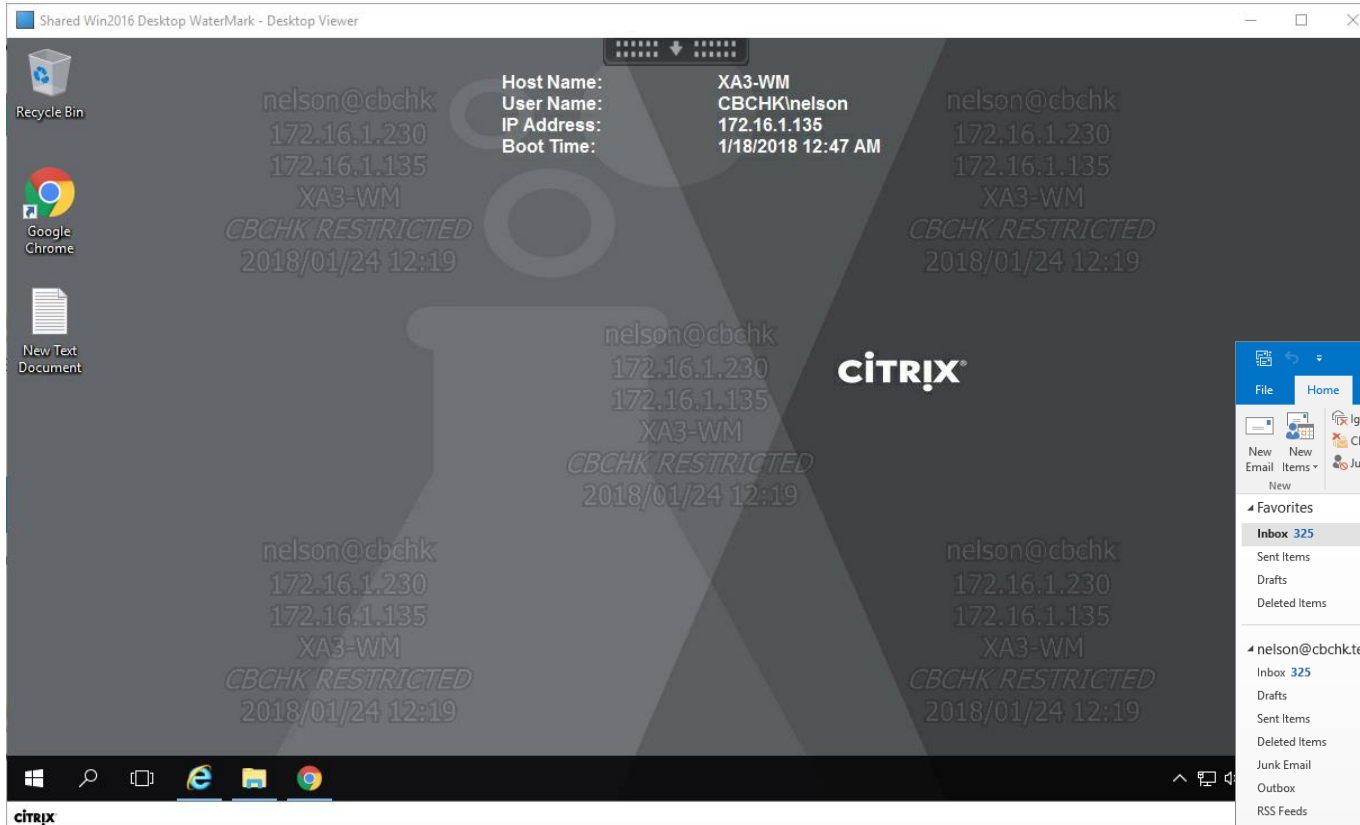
Shared Win2016 Desktop WaterMark - Desktop Viewer

Recycle Bin

Google Chrome

New Text Document

Host Name: XA3-WM
User Name: CBCHK\nelson
IP Address: 172.16.1.135
Boot Time: 1/18/2018 12:47 AM

nelson@cbchk
172.16.1.230
172.16.1.135
XA3-WM
CBCHK RESTRICTED
2018/01/24 12:19

nelson@cbchk
172.16.1.230
172.16.1.135
XA3-WM
CBCHK RESTRICTED
2018/01/24 12:19

nelson@cbchk
172.16.1.230
172.16.1.135
XA3-WM
CBCHK RESTRICTED
2018/01/24 12:19

CiTRIX

nelson@cbchk
172.16.1.230
172.16.1.135
XA3-WM
CBCHK RESTRICTED
2018/01/24 12:19

nelson@cbchk
172.16.1.230
172.16.1.135
XA3-WM
CBCHK RESTRICTED
2018/01/24 12:19

File Home
New Email New Items
New
Ig
Cl
Ju

Favorites
Inbox 325
Sent Items
Drafts
Deleted Items

nelson@cbchk.te
Inbox 325
Drafts
Sent Items
Deleted Items
Junk Email
Outbox
RSS Feeds

CiTRIX